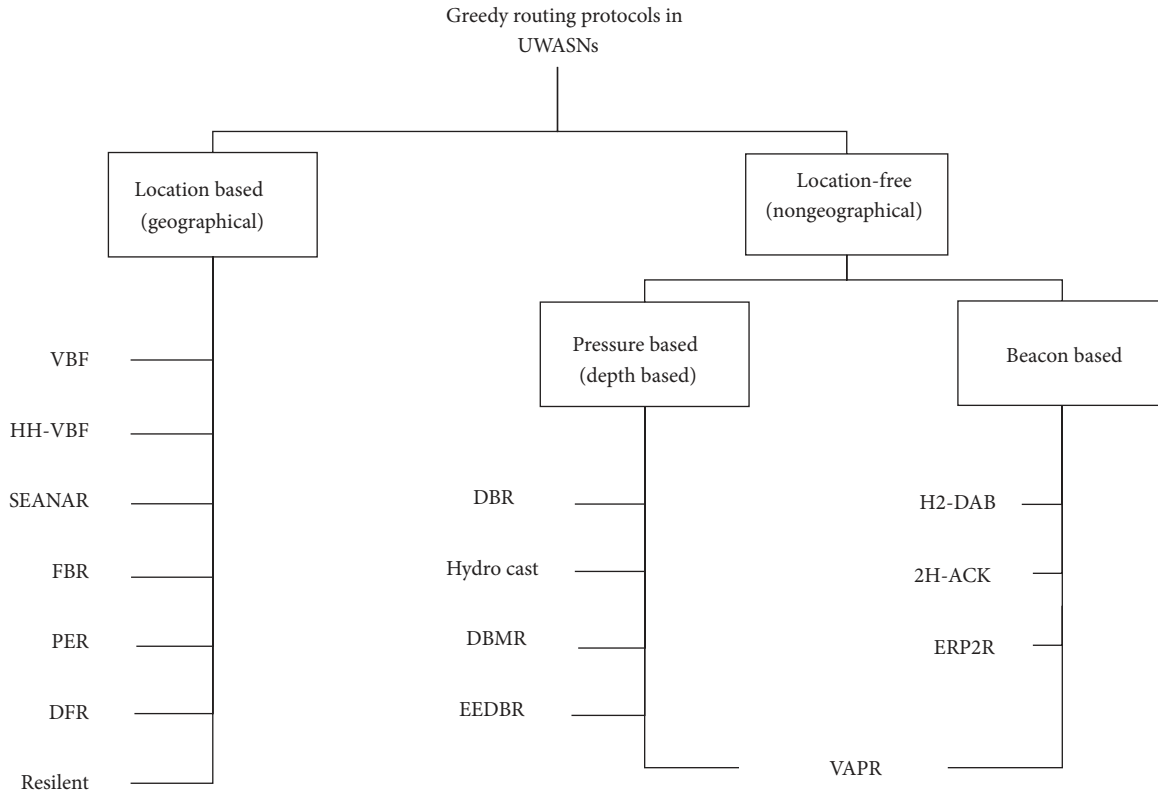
Greedy routing protocols in UWASNs

Location based (geographical)

Location-free (nongeographical)

VBF

HH-VBF

SEANAR

FBR

PER

DFR

Resilent

Pressure based (depth based)

Beacon based

DBR

Hydro cast

DBMR

EEDBR

H2-DAB

2H-ACK

ERP2R

VAPR